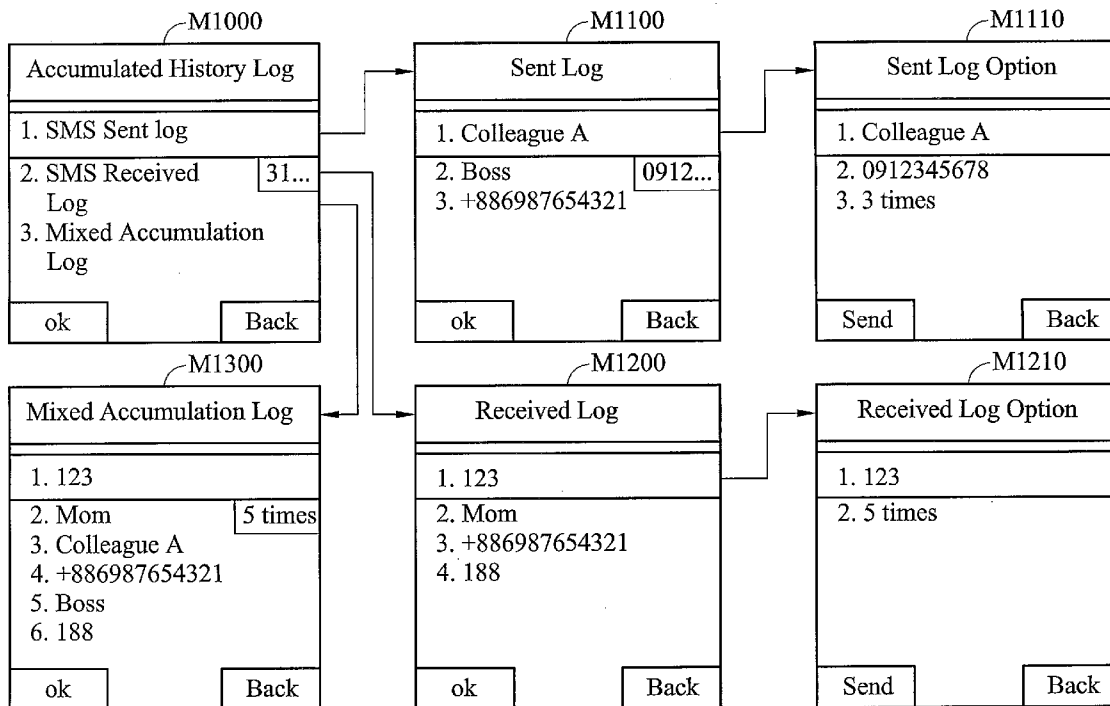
M1000

Accumulated History Log

1. SMS Sent log

2. SMS Received Log

31...

3. Mixed Accumulation Log

ok

Back

M1100

Sent Log

1. Colleague A

2. Boss

0912...

3. +886987654321

ok

Back

M1110

Sent Log Option

1. Colleague A

2. 0912345678

3. 3 times

Send

Back

M1300

Mixed Accumulation Log

1. 123

2. Mom

5 times

3. Colleague A

4. +886987654321

5. Boss

6. 188

ok

Back

M1200

Received Log

1. 123

2. Mom

3. +886987654321

4. 188

ok

Back

M1210

Received Log Option

1. 123

2. 5 times

Send

Back